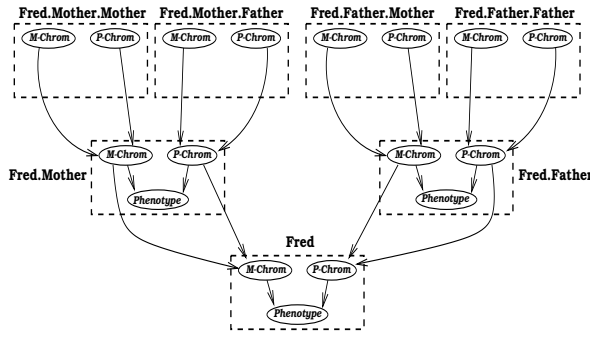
Fred.Mother.Mother
M-Chrom
P-Chrom

Fred.Mother.Father
M-Chrom
P-Chrom

Fred.Father.Mother
M-Chrom
P-Chrom

Fred.Father.Father
M-Chrom
P-Chrom

Fred.Mother
M-Chrom
P-Chrom
Phenotype

Fred.Father
M-Chrom
P-Chrom
Phenotype

Fred
M-Chrom
P-Chrom
Phenotype